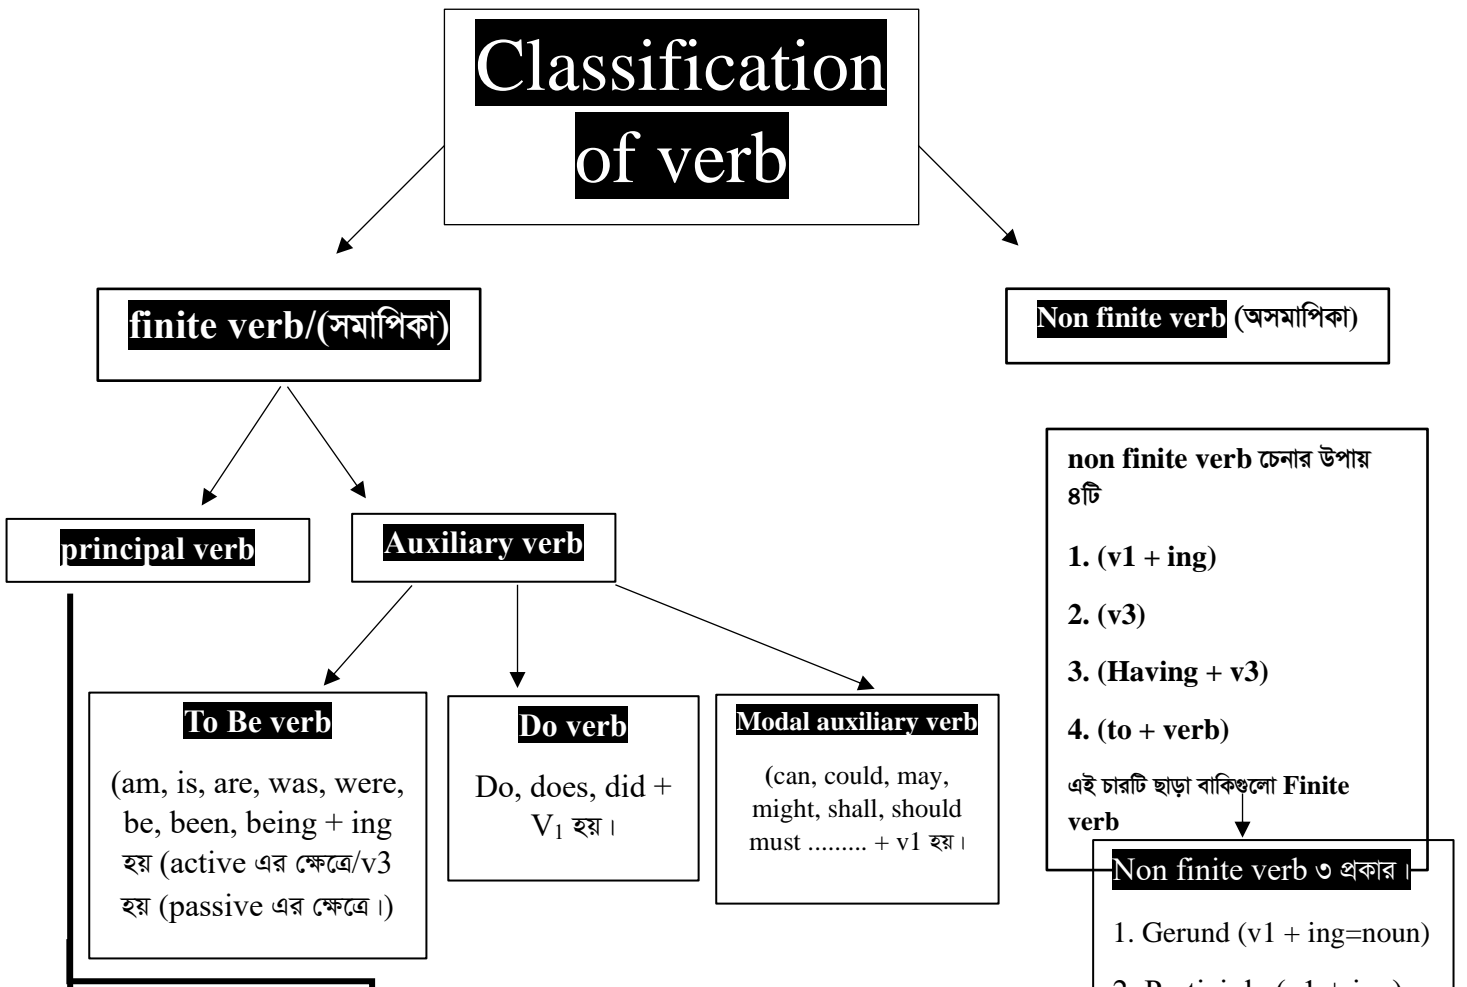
Classification of verb

finite verb/(সমাপিকা)

Non finite verb (অসমাপিকা)

principal verb

Auxiliary verb

To Be verb

(am, is, are, was, were, be, been, being + ing হয় (active এর ক্ষেত্রে/v3 হয় (passive এর ক্ষেত্রে।)

Do verb

Do, does, did + $V_1$ হয়।

Modal auxiliary verb

(can, could, may, might, shall, should must ......... + v1 হয়।

non finite verb চেনার উপায় ৪টি

1. (v1 + ing)

2. (v3)

3. (Having + v3)

4. (to + verb)

এই চারটি ছাড়া বাকিগুলো Finite verb

Non finite verb ৩ প্রকার।

1. Gerund (v1 + ing=noun)

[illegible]